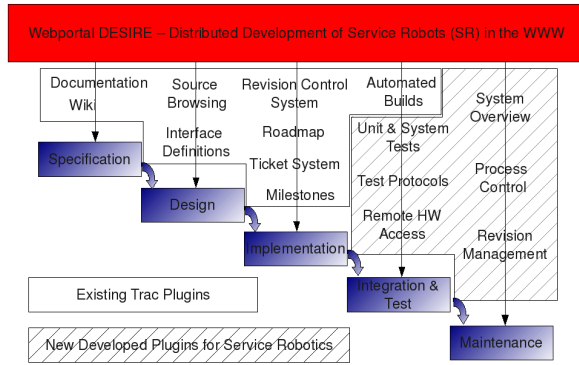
Webportal DESIRE – Distributed Development of Service Robots (SR) in the WWW

Documentation

Wiki

Source Browsing

Revision Control System

Automated Builds

System Overview

Interface Definitions

Roadmap

Unit & System Tests

Specification

Ticket System

Process Control

Test Protocols

Design

Milestones

Remote HW Access

Revision Management

Implementation

Integration & Test

Existing Trac Plugins

Maintenance

New Developed Plugins for Service Robotics